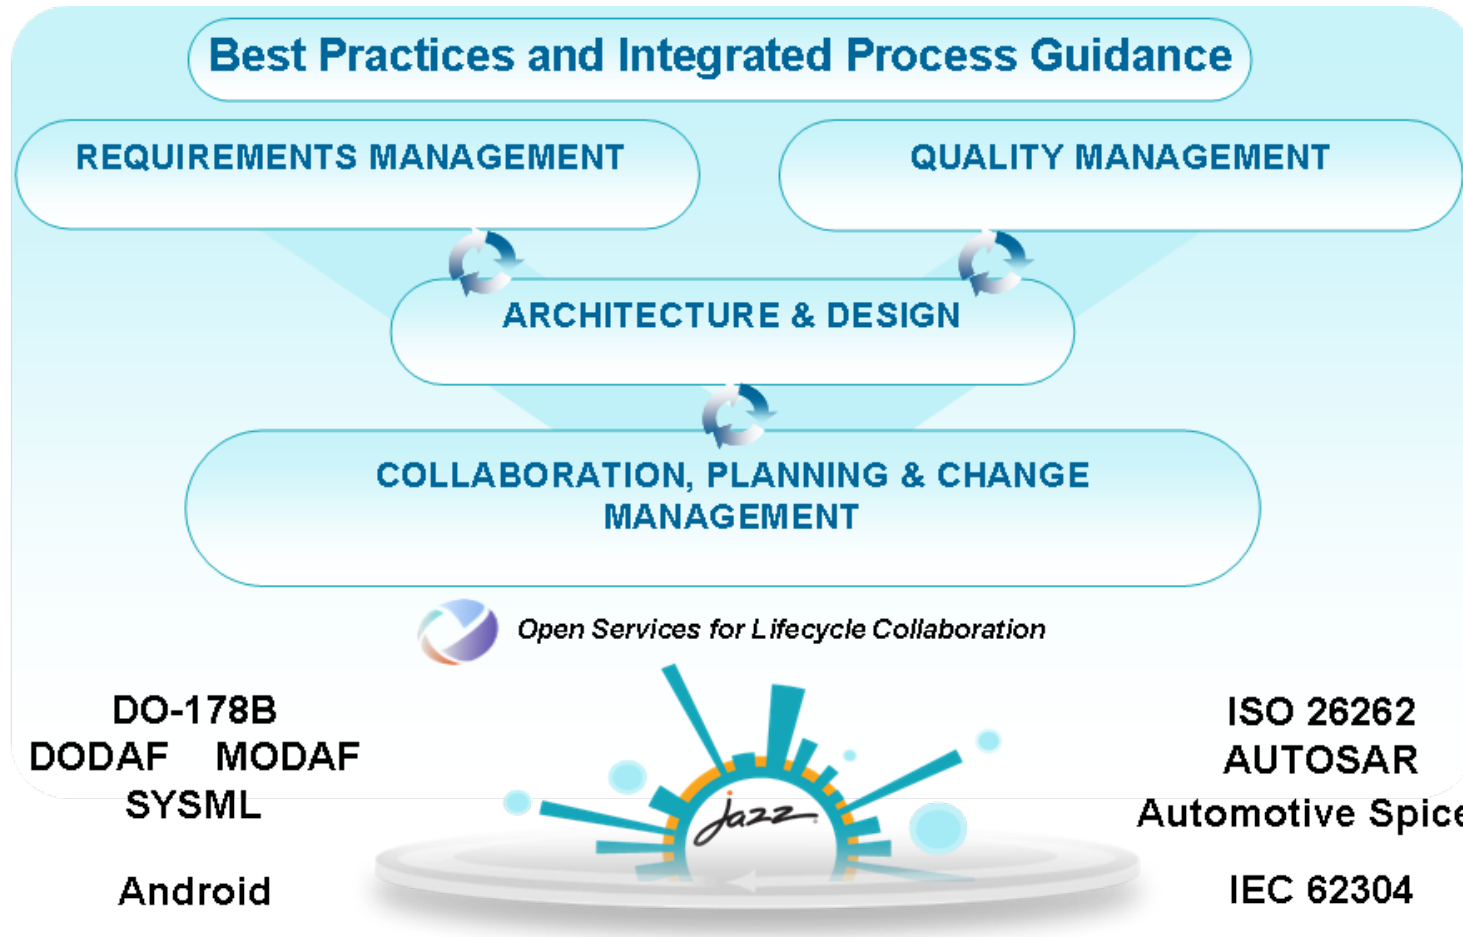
Best Practices and Integrated Process Guidance

REQUIREMENTS MANAGEMENT

QUALITY MANAGEMENT

ARCHITECTURE & DESIGN

COLLABORATION, PLANNING & CHANGE MANAGEMENT

Open Services for Lifecycle Collaboration

DO-178B
DODAF MODAF
SYSML

Android

jazz

ISO 26262
AUTOSAR
Automotive Spice

IEC 62304